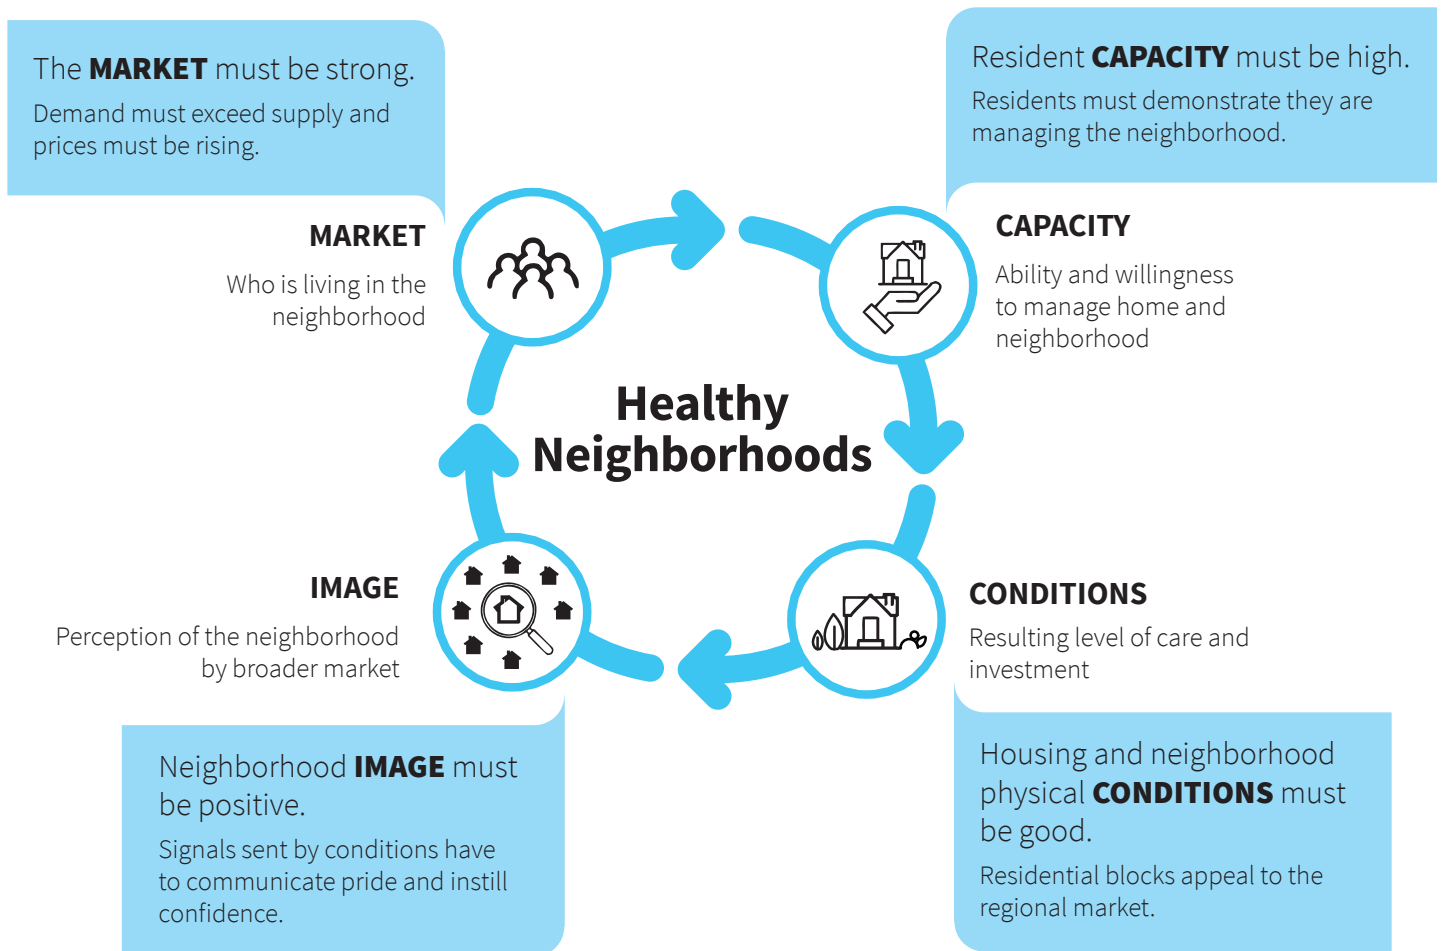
The **MARKET** must be strong.

Demand must exceed supply and prices must be rising.

Resident **CAPACITY** must be high.

Residents must demonstrate they are managing the neighborhood.

MARKET

Who is living in the neighborhood

CAPACITY

Ability and willingness to manage home and neighborhood

Healthy Neighborhoods

IMAGE

Perception of the neighborhood by broader market

CONDITIONS

Resulting level of care and investment

Neighborhood **IMAGE** must be positive.

Signals sent by conditions have to communicate pride and instill confidence.

Housing and neighborhood physical **CONDITIONS** must be good.

Residential blocks appeal to the regional market.